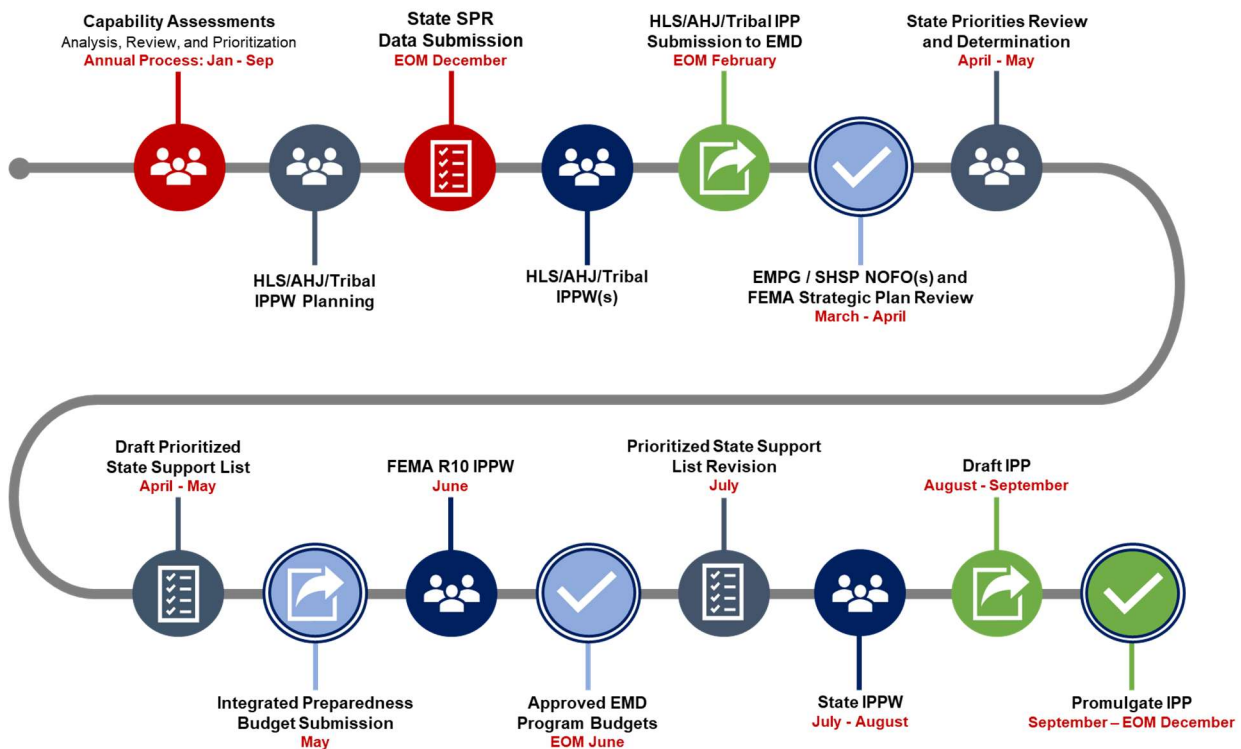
Capability Assessments
Analysis, Review, and Prioritization
Annual Process: Jan - Sep

HLS/AHJ/Tribal IPPW Planning

State SPR Data Submission
EOM December

HLS/AHJ/Tribal IPPW(s)

HLS/AHJ/Tribal IPP Submission to EMD
EOM February

EMPG / SHSP NOFO(s) and FEMA Strategic Plan Review
March - April

State Priorities Review and Determination
April - May

Draft Prioritized State Support List
April - May

Integrated Preparedness Budget Submission
May

FEMA R10 IPPW
June

Approved EMD Program Budgets
EOM June

Prioritized State Support List Revision
July

State IPPW
July - August

Draft IPP
August - September

Promulgate IPP
September – EOM December